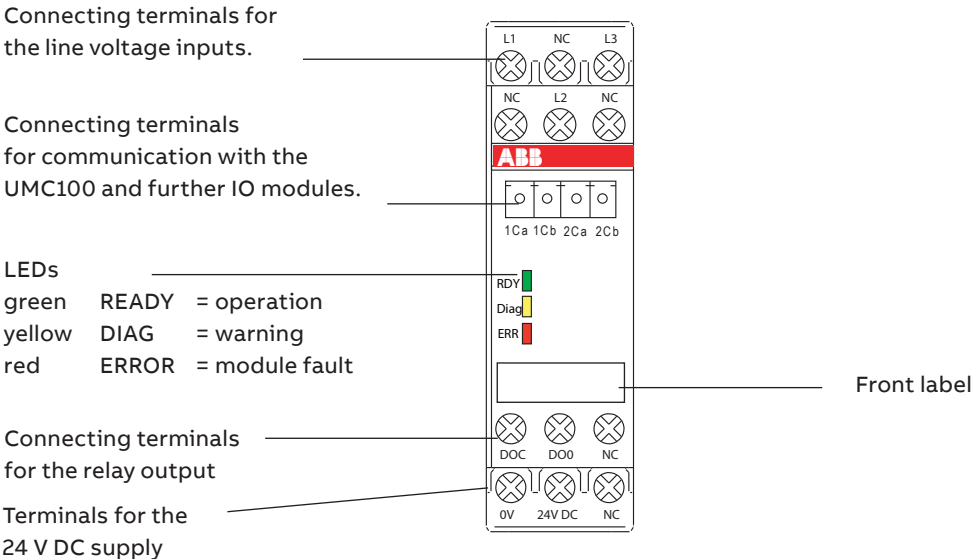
Connecting terminals for the line voltage inputs.

Connecting terminals for communication with the UMC100 and further IO modules.

LEDs
green READY = operation
yellow DIAG = warning
red ERROR = module fault

Connecting terminals for the relay output

Terminals for the 24 V DC supply

L1 NC L3
NC L2 NC
ABB
1Ca 1Cb 2Ca 2Cb
RDY
Diag
ERR
DOC DO0 NC
0V 24V DC NC

Front label